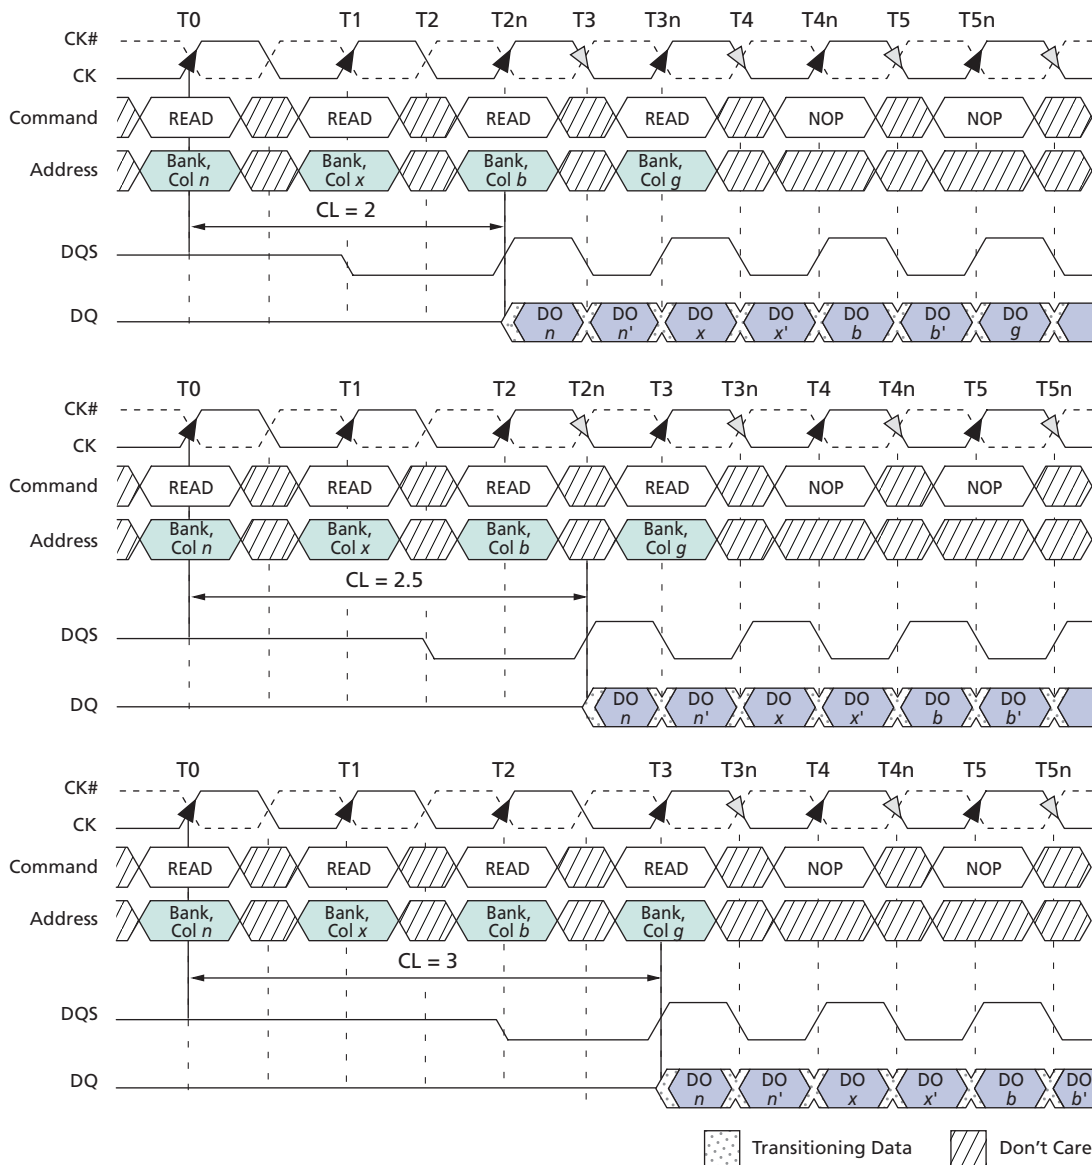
T0 T1 T2 T2n T3 T3n T4 T4n T5 T5n

CK#
CK
Command READ READ READ READ NOP NOP
Address Bank, Col $n$ Bank, Col $x$ Bank, Col $b$ Bank, Col $g$
CL = 2
DQS
DQ DO $n$ DO $n'$ DO $x$ DO $x'$ DO $b$ DO $b'$ DO $g$

T0 T1 T2 T2n T3 T3n T4 T4n T5 T5n

CK#
CK
Command READ READ READ READ NOP NOP
Address Bank, Col $n$ Bank, Col $x$ Bank, Col $b$ Bank, Col $g$
CL = 2.5
DQS
DQ DO $n$ DO $n'$ DO $x$ DO $x'$ DO $b$ DO $b'$

T0 T1 T2 T3 T3n T4 T4n T5 T5n

CK#
CK
Command READ READ READ READ NOP NOP
Address Bank, Col $n$ Bank, Col $x$ Bank, Col $b$ Bank, Col $g$
CL = 3
DQS
DQ DO $n$ DO $n'$ DO $x$ DO $x'$ DO $b$ DO $b'$

Transitioning Data
Don’t Care